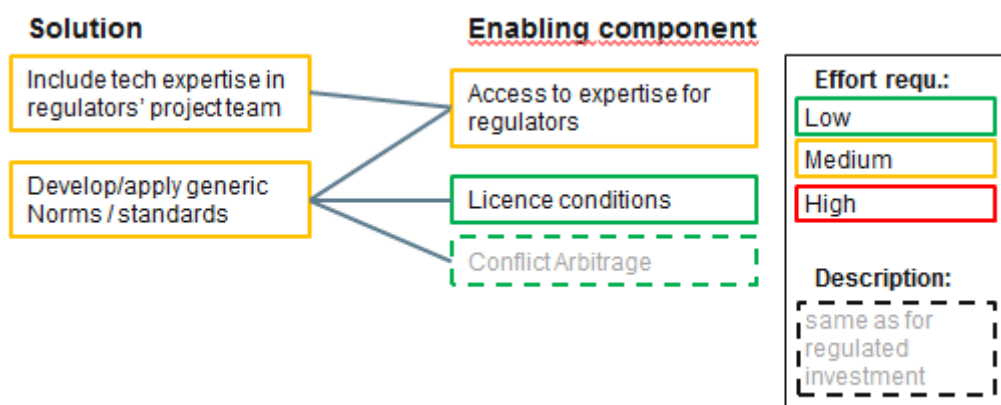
Solution

Include tech expertise in regulators' project team

Develop/apply generic Norms / standards

Enabling component

Access to expertise for regulators

Licence conditions

Conflict Arbitrage

Effort requ.:

Low

Medium

High

Description:

same as for regulated investment